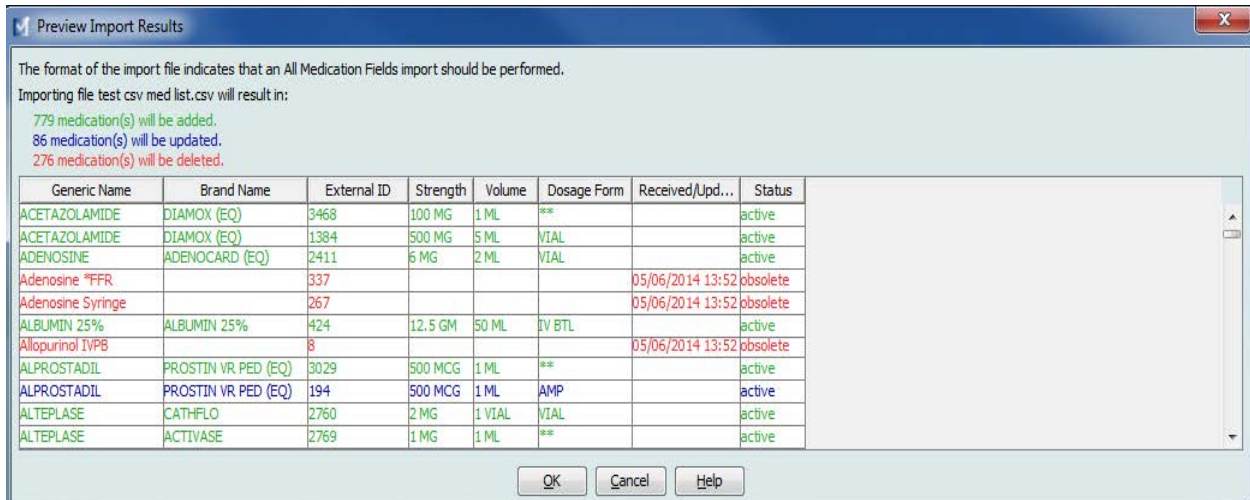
Preview Import Results

The format of the import file indicates that an All Medication Fields import should be performed.

Importing file test csv med list.csv will result in:

779 medication(s) will be added.
86 medication(s) will be updated.
276 medication(s) will be deleted.

| Generic Name | Brand Name | External ID | Strength | Volume | Dosage Form | Received/Upd... | Status |
|---|---|---|---|---|---|---|---|
| ACETAZOLAMIDE | DIAMOX (EQ) | 3468 | 100 MG | 1 ML | ** | | active |
| ACETAZOLAMIDE | DIAMOX (EQ) | 1384 | 500 MG | 5 ML | VIAL | | active |
| ADENOSINE | ADENOCARD (EQ) | 2411 | 6 MG | 2 ML | VIAL | | active |
| Adenosine *FFR | | 337 | | | | 05/06/2014 13:52 | obsolete |
| Adenosine Syringe | | 267 | | | | 05/06/2014 13:52 | obsolete |
| ALBUMIN 25% | ALBUMIN 25% | 424 | 12.5 GM | 50 ML | IV BTL | | active |
| Allopurinol IVPB | | 8 | | | | 05/06/2014 13:52 | obsolete |
| ALPROSTADIL | PROSTIN VR PED (EQ) | 3029 | 500 MCG | 1 ML | ** | | active |
| ALPROSTADIL | PROSTIN VR PED (EQ) | 194 | 500 MCG | 1 ML | AMP | | active |
| ALTEPLASE | CATHFLO | 2760 | 2 MG | 1 VIAL | VIAL | | active |
| ALTEPLASE | ACTIVASE | 2769 | 1 MG | 1 ML | ** | | active |

OK Cancel Help